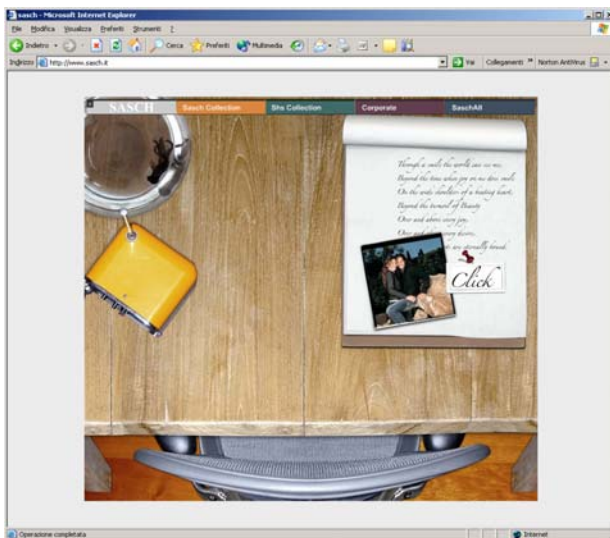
sasch - Microsoft Internet Explorer

File Modifica Visualizza Preferiti Strumenti ?

Indietro Cerca Preferiti Multimedia

Indirizzo http://www.sasch.it

Vai Collegamenti Norton AntiVirus

SASCH Sasch Collection She Collection Corporate SaschAll

Through a smile the world sees we me,
Beyond the time when joy on me does smile
On the wide shoulders of a beating heart,
Beyond the torment of Beauty
Over and above every joy,
Over and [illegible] every desire,
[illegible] are eternally bound.

Click

Operazione completata

Internet